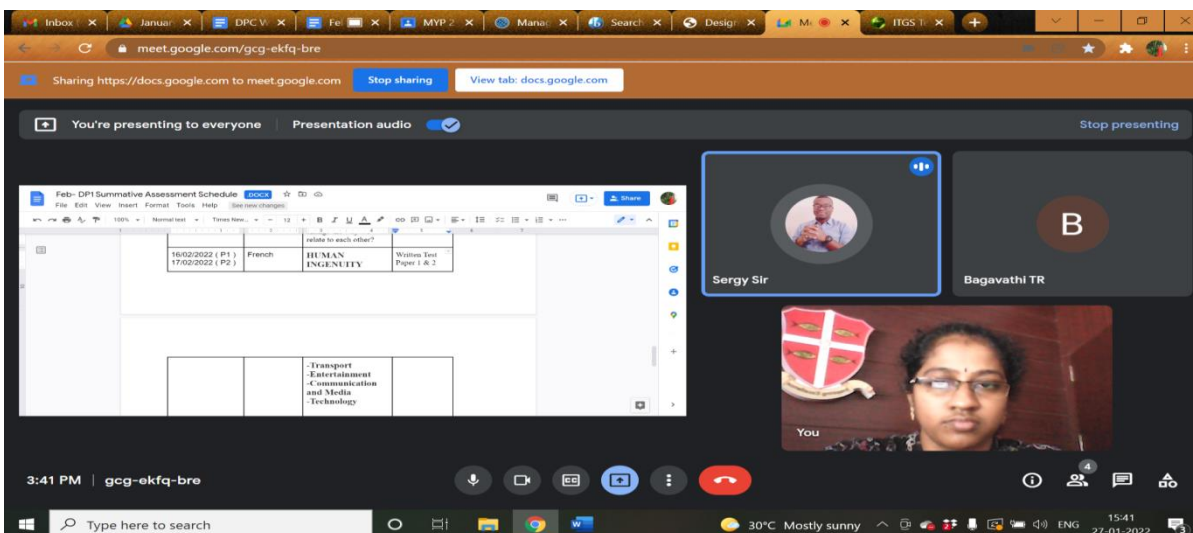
Inbox | Januar | DPC W | Fe | MYP 2 | Manag | Search | Design | Me | ITGS Tr

meet.google.com/gcg-ekfq-bre

Sharing https://docs.google.com to meet.google.com Stop sharing View tab: docs.google.com

You're presenting to everyone Presentation audio Stop presenting

Feb- DP1 Summative Assessment Schedule DOCX
File Edit View Insert Format Tools Help See new changes
100% Normal text Times New... 12 Share

relate to each other?

| 16/02/2022 ( P1 ) 17/02/2022 ( P2 ) | French | HUMAN INGENUITY | Written Test Paper 1 & 2 |
|---|---|---|---|

| | | -Transport -Entertainment -Communication and Media -Technology | |
|---|---|---|---|

Sergy Sir

B
Bagavathi TR

You

3:41 PM | gcg-ekfq-bre

4

Type here to search

30°C Mostly sunny ENG 15:41 27-01-2022